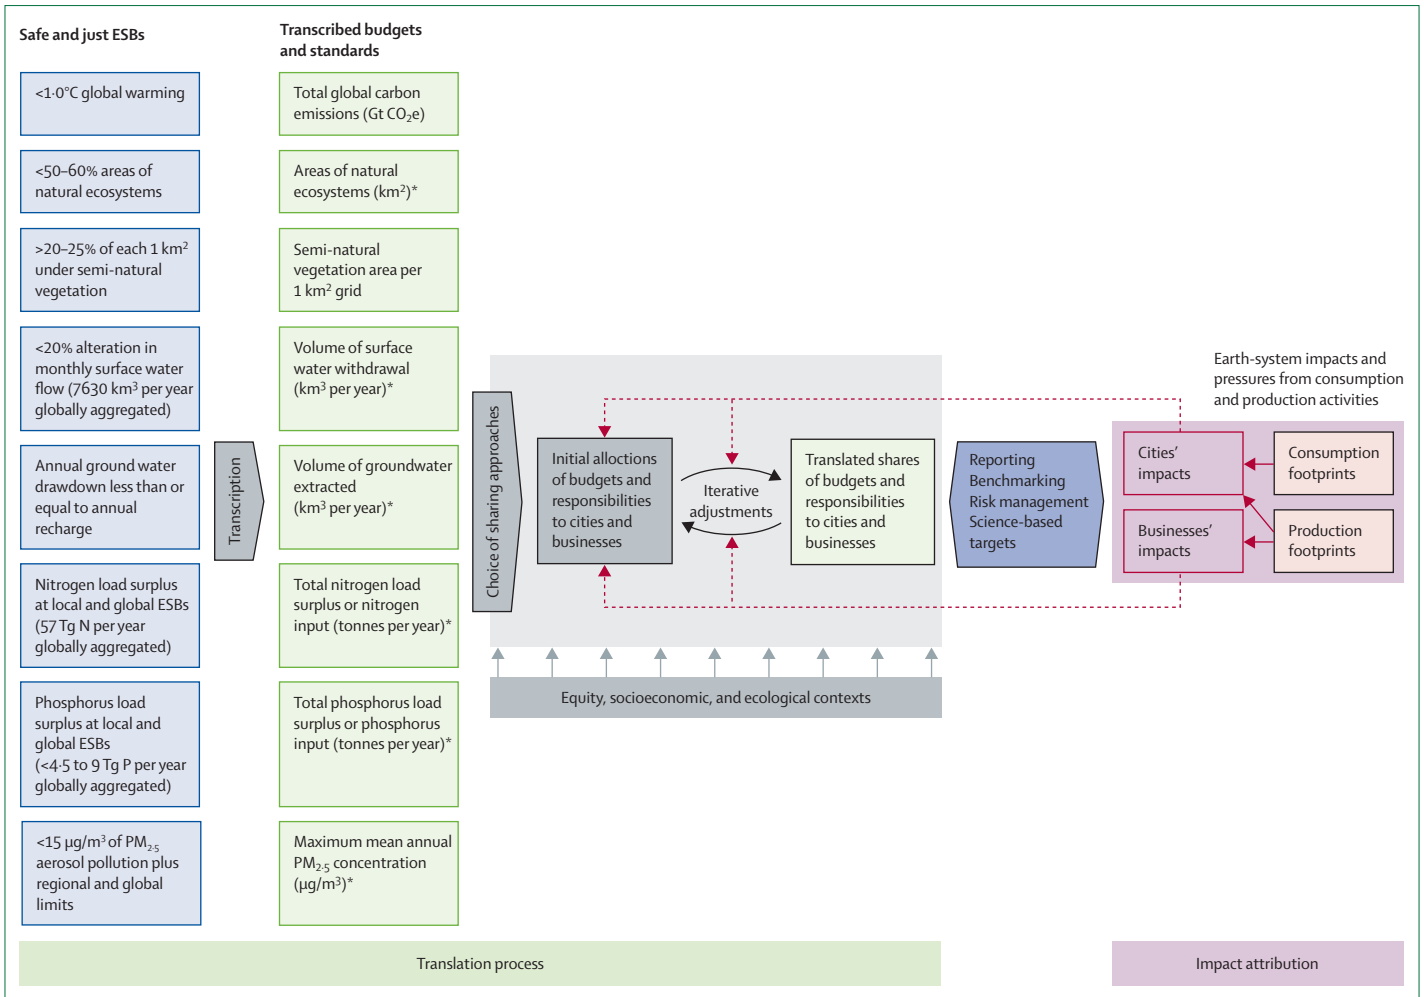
Safe and just ESBs

<1·0°C global warming

<50–60% areas of natural ecosystems

>20–25% of each 1 km$^2$ under semi-natural vegetation

<20% alteration in monthly surface water flow (7630 km$^3$ per year globally aggregated)

Annual ground water drawdown less than or equal to annual recharge

Nitrogen load surplus at local and global ESBs (57 Tg N per year globally aggregated)

Phosphorus load surplus at local and global ESBs (<4·5 to 9 Tg P per year globally aggregated)

<15 µg/m$^3$ of $PM_{2·5}$ aerosol pollution plus regional and global limits

Transcription

Transcribed budgets and standards

Total global carbon emissions (Gt $CO_2$e)

Areas of natural ecosystems (km$^2$)*

Semi-natural vegetation area per 1 km$^2$ grid

Volume of surface water withdrawal (km$^3$ per year)*

Volume of groundwater extracted (km$^3$ per year)*

Total nitrogen load surplus or nitrogen input (tonnes per year)*

Total phosphorus load surplus or phosphorus input (tonnes per year)*

Maximum mean annual $PM_{2·5}$ concentration (µg/m$^3$)*

Choice of sharing approaches

Initial allocations of budgets and responsibilities to cities and businesses

Iterative adjustments

Translated shares of budgets and responsibilities to cities and businesses

Reporting
Benchmarking
Risk management
Science-based targets

Equity, socioeconomic, and ecological contexts

Earth-system impacts and pressures from consumption and production activities

Cities' impacts

Consumption footprints

Businesses' impacts

Production footprints

Translation process

Impact attribution